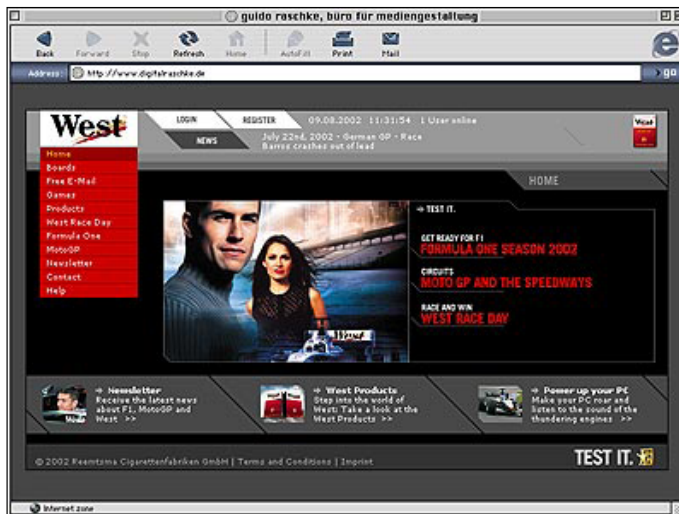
guido raschke, büro für mediengestaltung

Back Forward Stop Refresh Home AutoFill Print Mail

Address: http://www.digitalraschke.de

go

West

LOGIN REGISTER 09.08.2002 11:31:54 1 User online

NEWS July 22nd, 2002 - German GP - Race Barros crashes out of lead

Home
Boards
Free E-Mail
Games
Products
West Race Day
Formula One
MotoGP
Newsletter
Contact
Help

HOME

→ TEST IT.

GET READY FOR F1
FORMULA ONE SEASON 2002

CIRCUITS
MOTO GP AND THE SPEEDWAYS

RACE AND WIN
WEST RACE DAY

→ Newsletter
Receive the latest news about F1, MotoGP and West >>

→ West Products
Step into the world of West: Take a look at the West Products >>

→ Power up your PC
Make your PC roar and listen to the sound of the thundering engines >>

© 2002 Reemtsma Cigarettenfabriken GmbH | Terms and Conditions | Imprint

TEST IT.

Internet zone